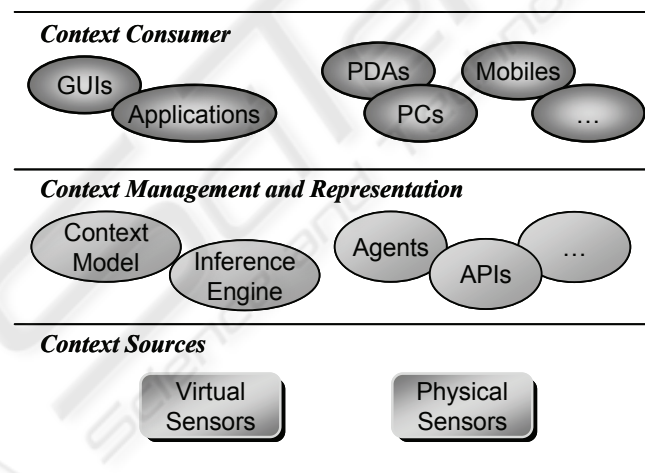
Context Consumer

GUIs

Applications

PDAs

Mobiles

PCs

…

Context Management and Representation

Context Model

Inference Engine

Agents

APIs

…

Context Sources

Virtual Sensors

Physical Sensors